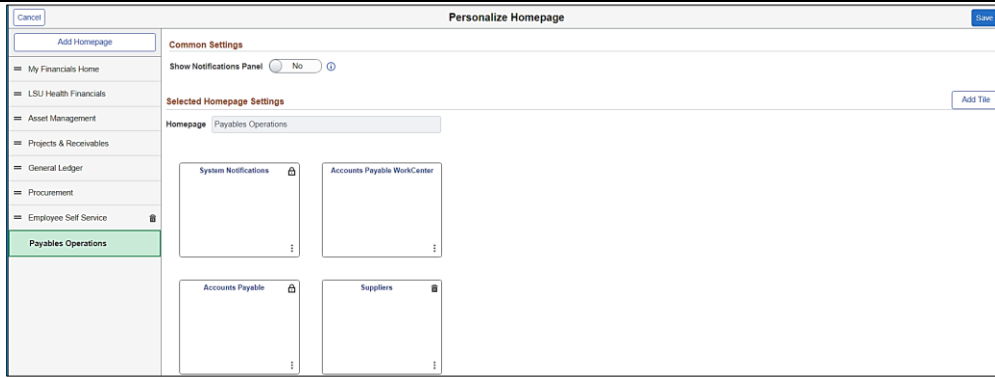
Cancel

Personalize Homepage

Save

Add Homepage

My Financials Home

LSU Health Financials

Asset Management

Projects & Receivables

General Ledger

Procurement

Employee Self Service

Payables Operations

Common Settings

Show Notifications Panel No

Selected Homepage Settings

Add Tile

Homepage Payables Operations

System Notifications

Accounts Payable WorkCenter

Accounts Payable

Suppliers